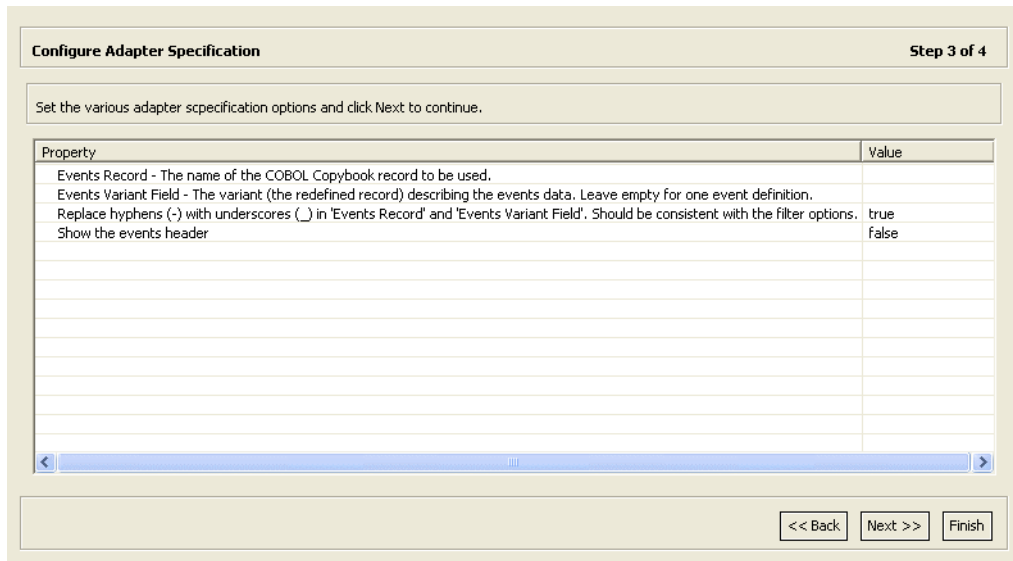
Configure Adapter Specification

Step 3 of 4

Set the various adapter scpecification options and click Next to continue.

| Property | Value |
|---|---|
| Events Record - The name of the COBOL Copybook record to be used. | |
| Events Variant Field - The variant (the redefined record) describing the events data. Leave empty for one event definition. | |
| Replace hyphens (-) with underscores (_) in 'Events Record' and 'Events Variant Field'. Should be consistent with the filter options. | true |
| Show the events header | false |

<< Back

Next >>

Finish